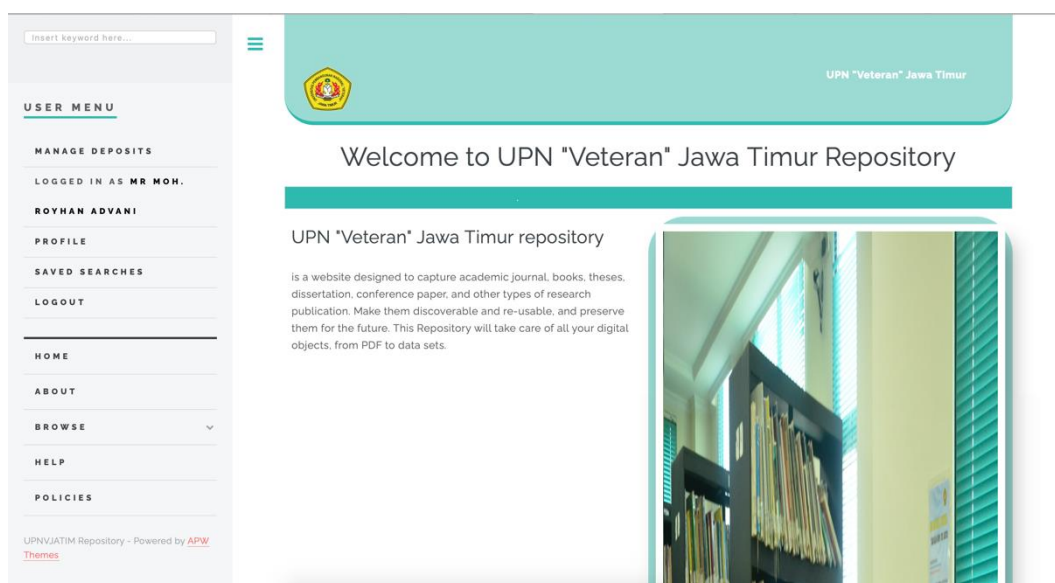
Insert keyword here...

USER MENU

MANAGE DEPOSITS

LOGGED IN AS MR MOH. ROYHAN ADVANI

PROFILE

SAVED SEARCHES

LOGOUT

HOME

ABOUT

BROWSE

HELP

POLICIES

UPNVJATIM Repository - Powered by APW Themes

UPN "Veteran" Jawa Timur

Welcome to UPN "Veteran" Jawa Timur Repository

UPN "Veteran" Jawa Timur repository

is a website designed to capture academic journal, books, theses, dissertation, conference paper, and other types of research publication. Make them discoverable and re-usable, and preserve them for the future. This Repository will take care of all your digital objects, from PDF to data sets.